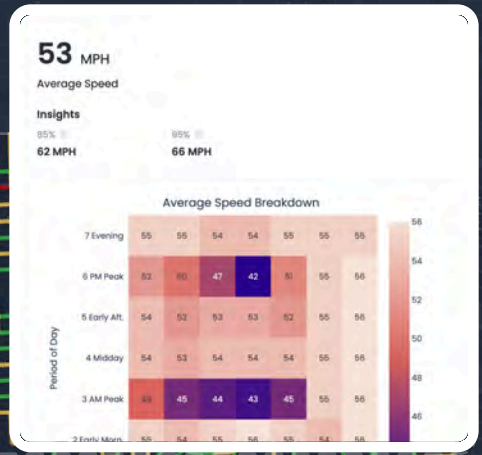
53 MPH

Average Speed

Insights

85%
62 MPH

95%
66 MPH

Average Speed Breakdown

Period of Day

| | | | | | | | |
|---|---|---|---|---|---|---|---|
| 7 Evening | 55 | 55 | 54 | 54 | 55 | 55 | 55 |
| 6 PM Peak | 53 | 50 | 47 | 42 | 51 | 55 | 56 |
| 5 Early Aft. | 54 | 52 | 53 | 53 | 52 | 55 | 56 |
| 4 Midday | 54 | 53 | 54 | 54 | 54 | 55 | 55 |
| 3 AM Peak | 49 | 45 | 44 | 43 | 45 | 55 | 56 |
| 2 Early Morn. | 55 | 54 | 55 | 56 | 55 | 54 | 55 |

56
54
52
50
48
46